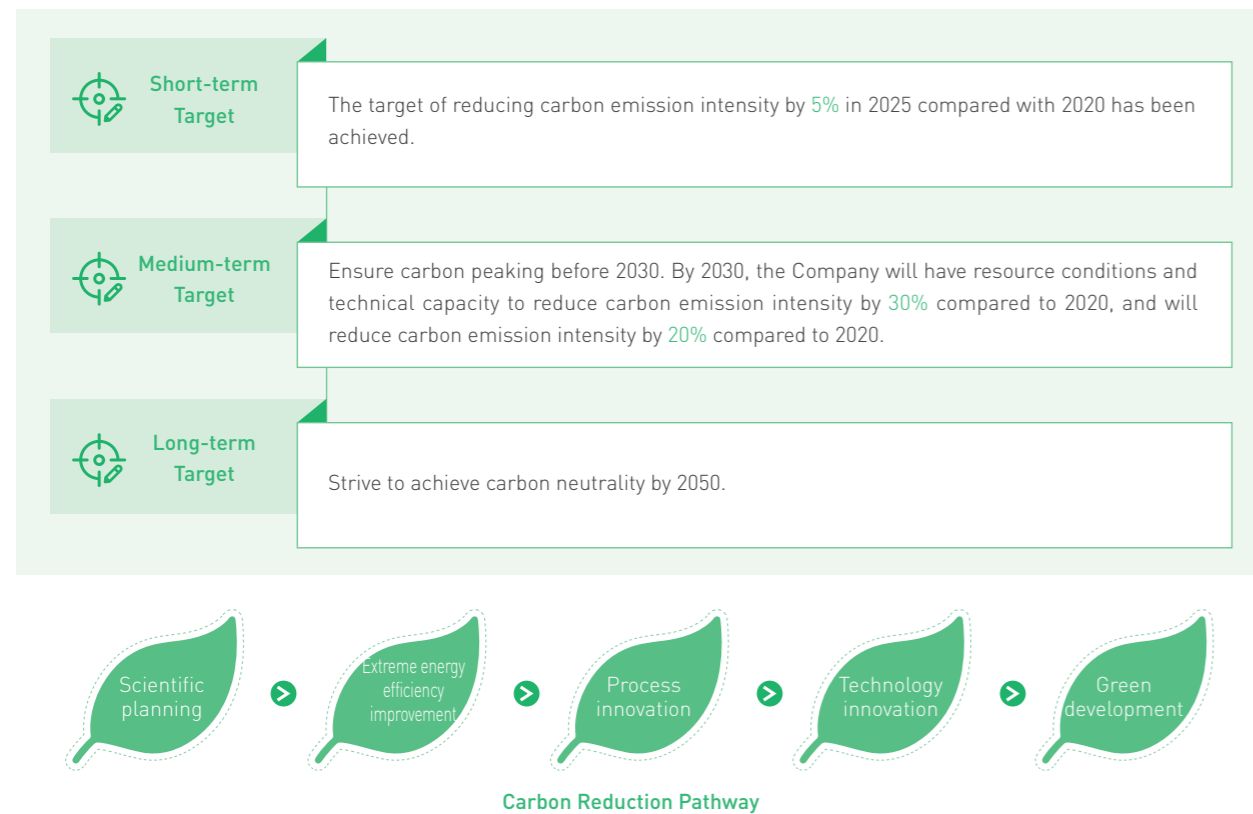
Short-term Target

The target of reducing carbon emission intensity by 5% in 2025 compared with 2020 has been achieved.

Medium-term Target

Ensure carbon peaking before 2030. By 2030, the Company will have resource conditions and technical capacity to reduce carbon emission intensity by 30% compared to 2020, and will reduce carbon emission intensity by 20% compared to 2020.

Long-term Target

Strive to achieve carbon neutrality by 2050.

Scientific planning

Extreme energy efficiency improvement

Process innovation

Technology innovation

Green development

Carbon Reduction Pathway